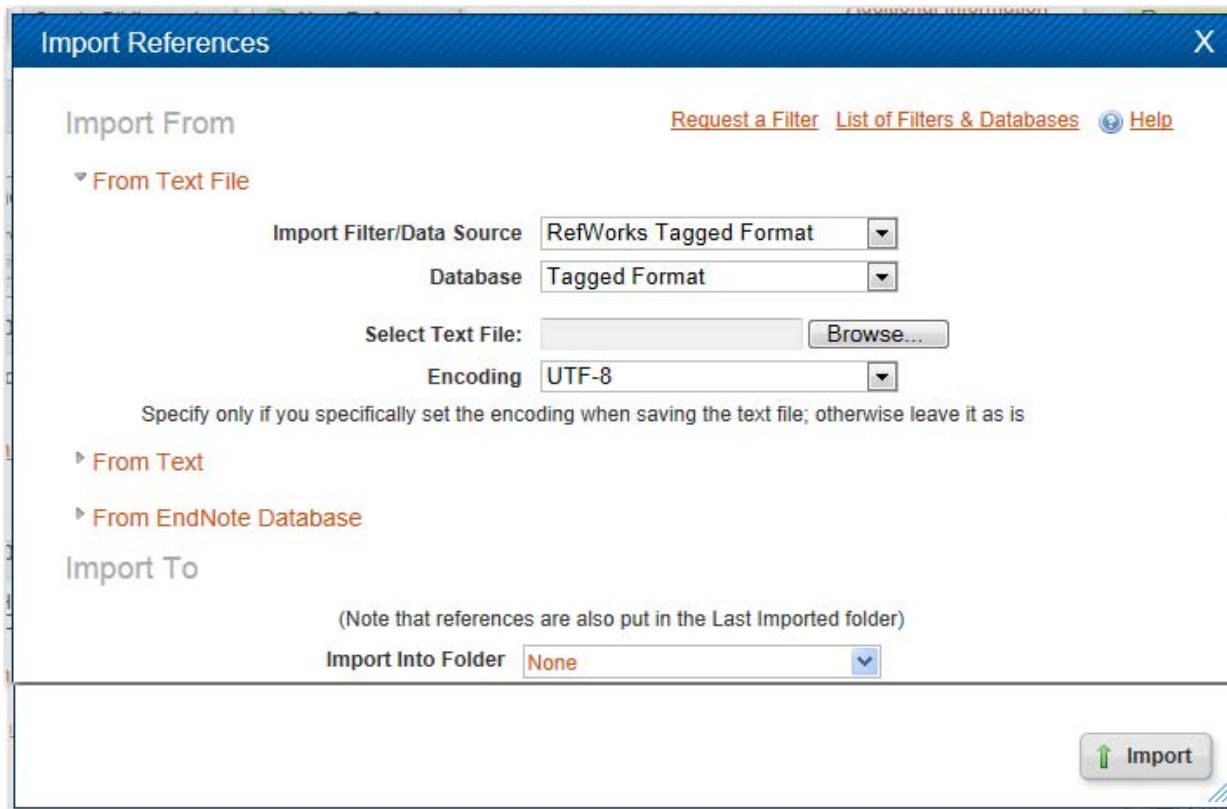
Import References
X

Import From

Request a Filter List of Filters & Databases Help

From Text File

Import Filter/Data Source RefWorks Tagged Format

Database Tagged Format

Select Text File: Browse...

Encoding UTF-8

Specify only if you specifically set the encoding when saving the text file; otherwise leave it as is

From Text

From EndNote Database

Import To

(Note that references are also put in the Last Imported folder)

Import Into Folder None

Import